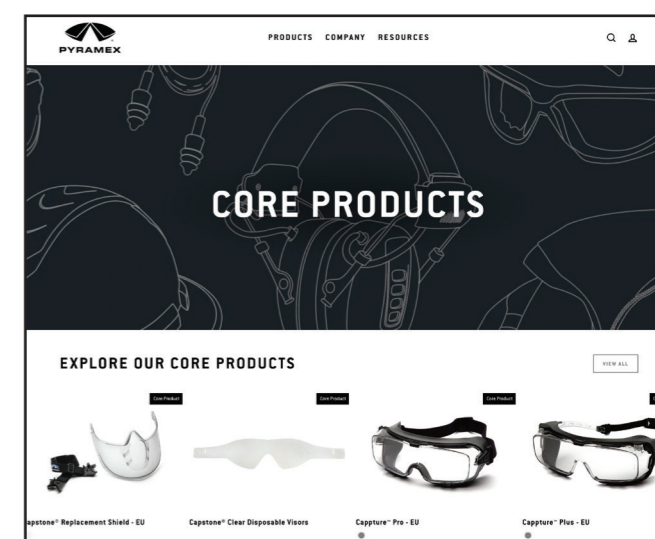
PYRAMEX

PRODUCTS COMPANY RESOURCES

CORE PRODUCTS

EXPLORE OUR CORE PRODUCTS

VIEW ALL

Core Product

apstone® Replacement Shield - EU

Core Product

Capstone® Clear Disposable Visors

Core Product

Cappture™ Pro - EU

Cappture™ Plus - EU